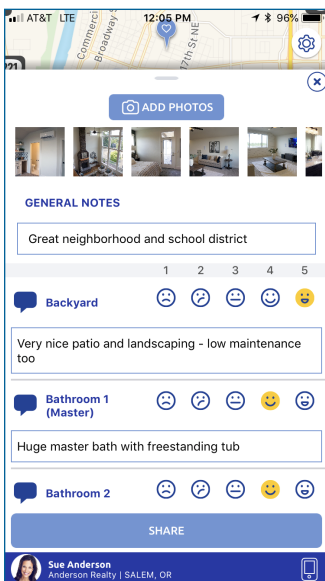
AT&T LTE 12:05 PM 96%

Commercial
Broadway
17th St NE
221

ADD PHOTOS

GENERAL NOTES

Great neighborhood and school district

1 2 3 4 5

Backyard

Very nice patio and landscaping - low maintenance too

Bathroom 1 (Master)

Huge master bath with freestanding tub

Bathroom 2

SHARE

Sue Anderson
Anderson Realty | SALEM, OR